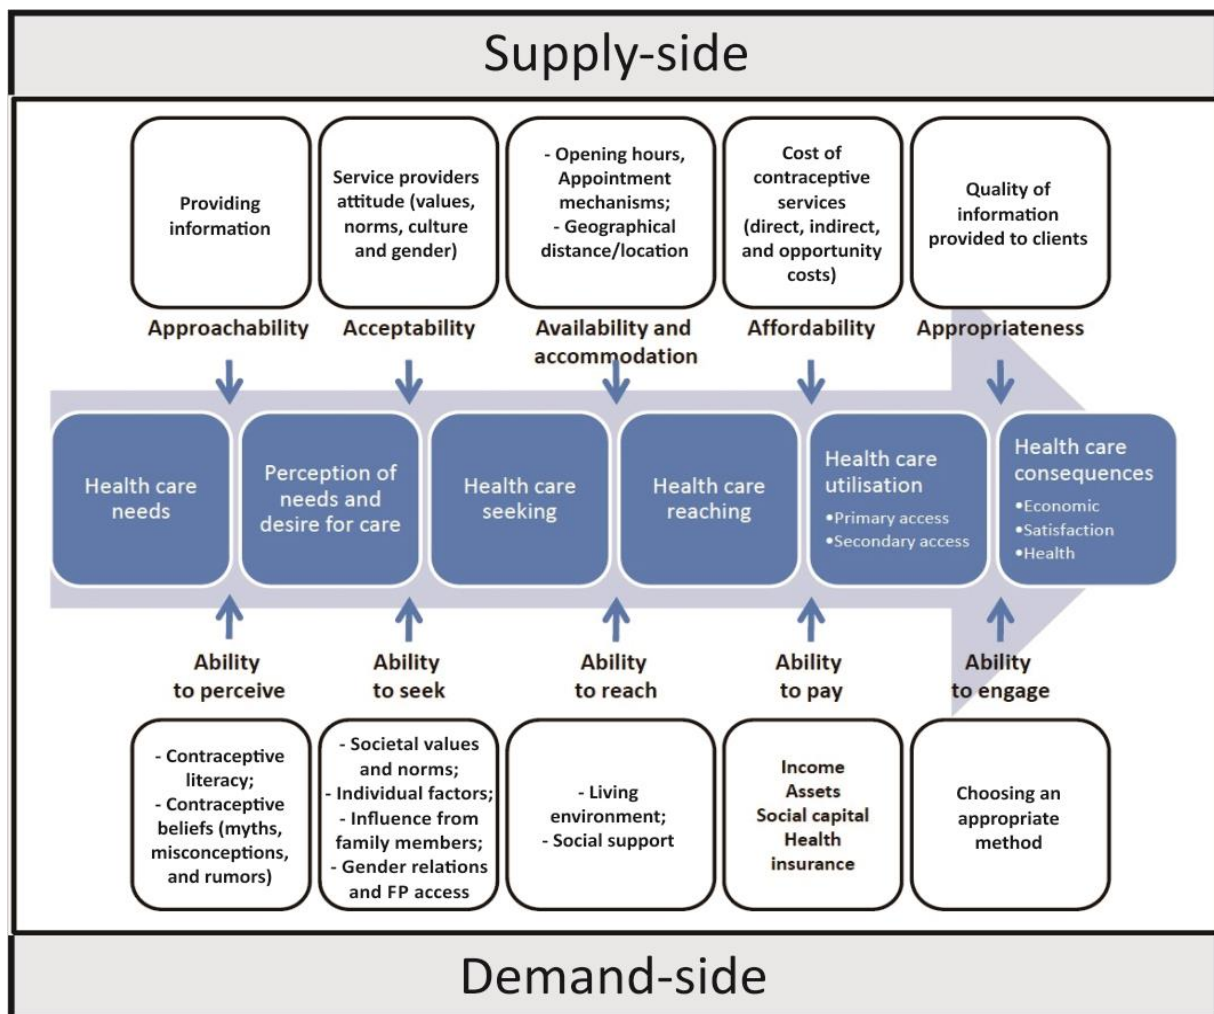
Supply-side

Providing information

Service providers attitude (values, norms, culture and gender)

- Opening hours, Appointment mechanisms;
- Geographical distance/location

Cost of contraceptive services (direct, indirect, and opportunity costs)

Quality of information provided to clients

Approachability

Acceptability

Availability and accommodation

Affordability

Appropriateness

Health care needs

Perception of needs and desire for care

Health care seeking

Health care reaching

Health care utilisation
•Primary access
•Secondary access

Health care consequences
•Economic
•Satisfaction
•Health

Ability to perceive

Ability to seek

Ability to reach

Ability to pay

Ability to engage

- Contraceptive literacy;
- Contraceptive beliefs (myths, misconceptions, and rumors)

- Societal values and norms;
- Individual factors;
- Influence from family members;
- Gender relations and FP access

- Living environment;
- Social support

Income
Assets
Social capital
Health insurance

Choosing an appropriate method

Demand-side